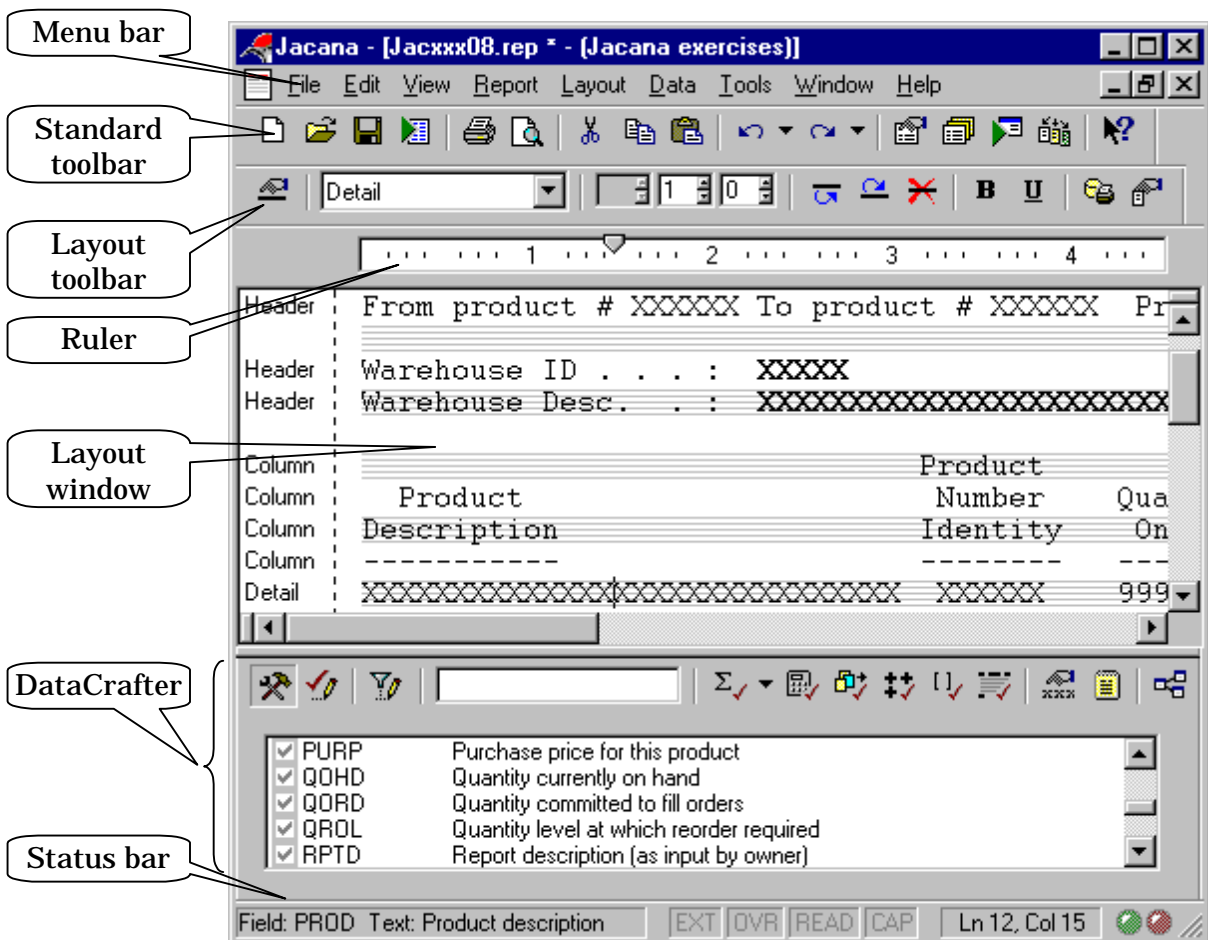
Menu bar

Standard toolbar

Layout toolbar

Ruler

Layout window

DataCrafter

Status bar

Jacana - [Jacxxx08.rep * - (Jacana exercises)]

File Edit View Report Layout Data Tools Window Help

Detail 1 0

B U

1 2 3 4

Header From product # XXXXXX To product # XXXXXX Pr

Header Warehouse ID . . . : XXXXX
Header Warehouse Desc. . : XXXXXXXXXXXXXXXXXXXX

Column Product
Column Product Number Qua
Column Description Identity On
Column ----------- -------- ---
Detail XXXXXXXXXXXXXXXXXXXXXXXXXXXXXX XXXXXX 999

PURP Purchase price for this product
QOHD Quantity currently on hand
QORD Quantity committed to fill orders
QROL Quantity level at which reorder required
RPTD Report description (as input by owner)

Field: PROD Text: Product description EXT OVR READ CAP Ln 12, Col 15